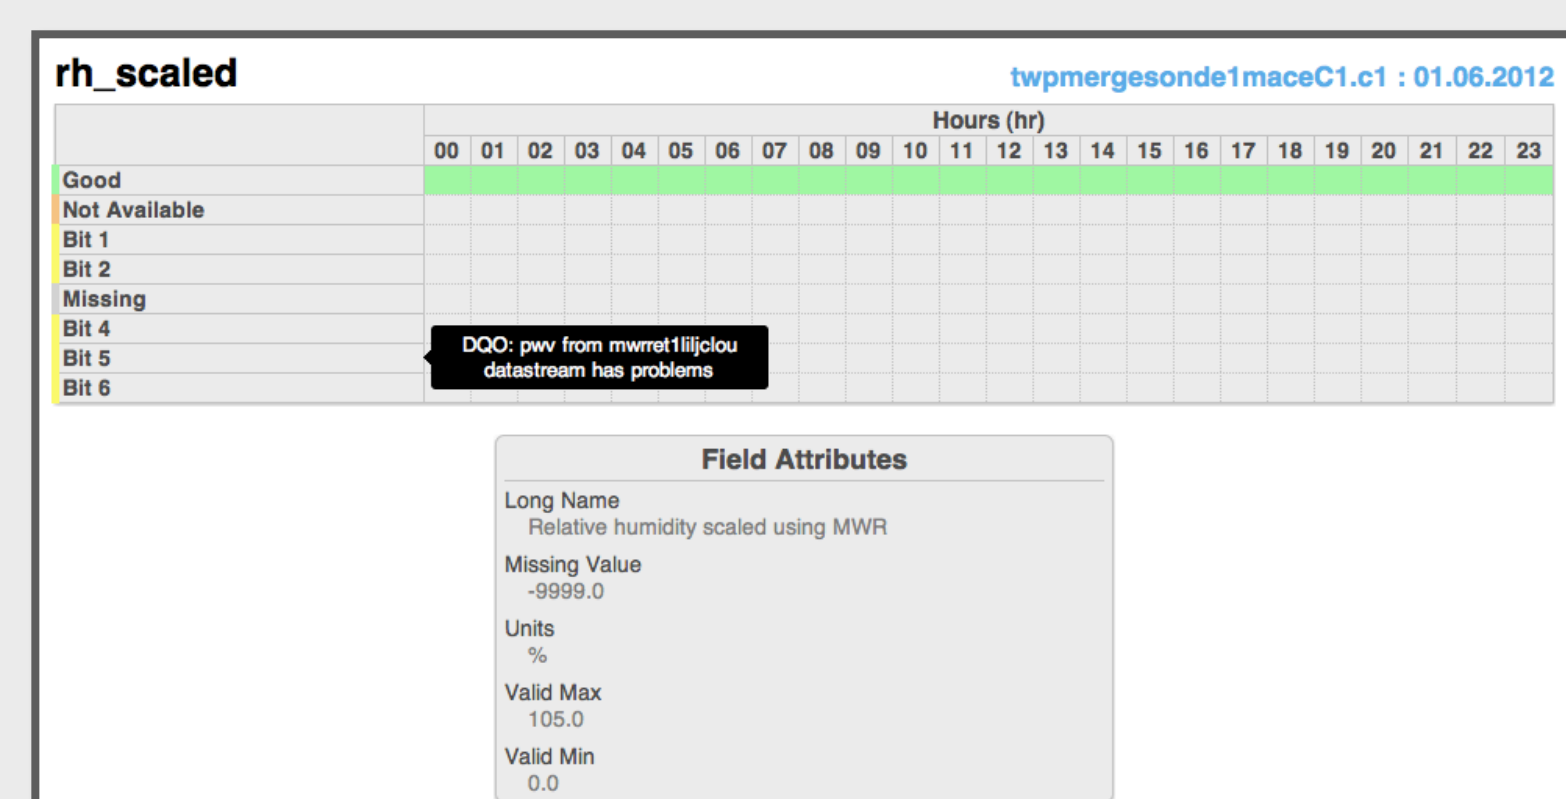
rh_scaled

twpmergesonde1maceC1.c1 : 01.06.2012

| | Hours (hr) | | | | | | | | | | | | | | | | | | | | | | | |
|---|---|---|---|---|---|---|---|---|---|---|---|---|---|---|---|---|---|---|---|---|---|---|---|---|
| | 00 | 01 | 02 | 03 | 04 | 05 | 06 | 07 | 08 | 09 | 10 | 11 | 12 | 13 | 14 | 15 | 16 | 17 | 18 | 19 | 20 | 21 | 22 | 23 |
| Good | | | | | | | | | | | | | | | | | | | | | | | | |
| Not Available | | | | | | | | | | | | | | | | | | | | | | | | |
| Bit 1 | | | | | | | | | | | | | | | | | | | | | | | | |
| Bit 2 | | | | | | | | | | | | | | | | | | | | | | | | |
| Missing | | | | | | | | | | | | | | | | | | | | | | | | |
| Bit 4 | | | | | | | | | | | | | | | | | | | | | | | | |
| Bit 5 | | | | | | | | | | | | | | | | | | | | | | | | |
| Bit 6 | | | | | | | | | | | | | | | | | | | | | | | | |

DQO: pwv from mwrret1liljclou datastream has problems

Field Attributes

Long Name
Relative humidity scaled using MWR

Missing Value
-9999.0

Units
%

Valid Max
105.0

Valid Min
0.0